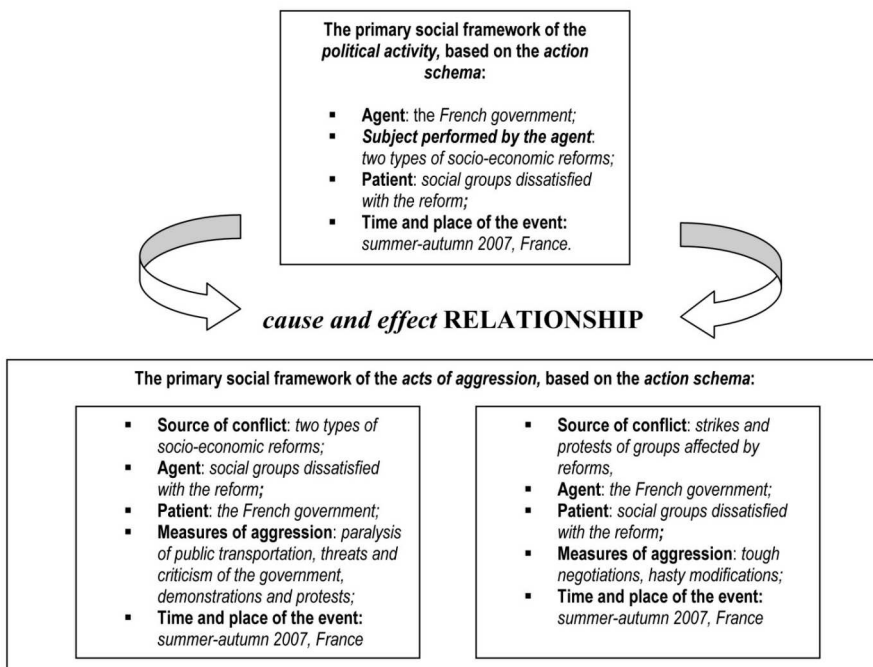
The primary social framework of the political activity, based on the action schema:

- Agent: the French government;
- Subject performed by the agent: two types of socio-economic reforms;
- Patient: social groups dissatisfied with the reform;
- Time and place of the event: summer-autumn 2007, France.

cause and effect RELATIONSHIP

The primary social framework of the acts of aggression, based on the action schema:

- Source of conflict: two types of socio-economic reforms;
- Agent: social groups dissatisfied with the reform;
- Patient: the French government;
- Measures of aggression: paralysis of public transportation, threats and criticism of the government, demonstrations and protests;
- Time and place of the event: summer-autumn 2007, France

- Source of conflict: strikes and protests of groups affected by reforms,
- Agent: the French government;
- Patient: social groups dissatisfied with the reform;
- Measures of aggression: tough negotiations, hasty modifications;
- Time and place of the event: summer-autumn 2007, France